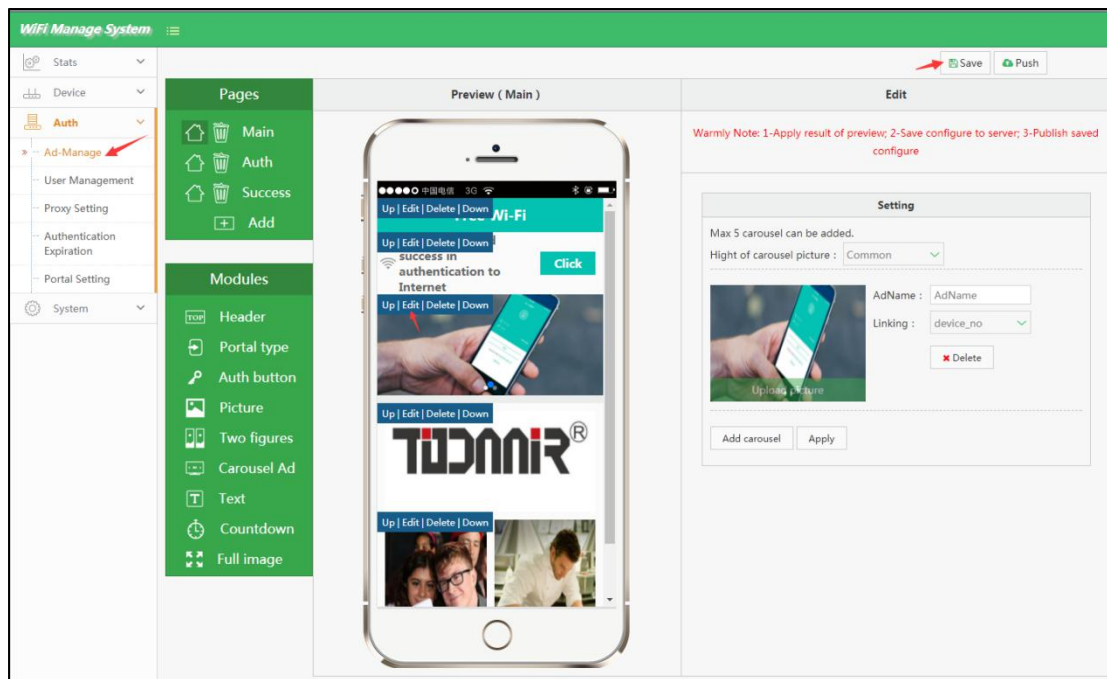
WiFi Manage System

Stats
Device
Auth
» Ad-Manage
User Management
Proxy Setting
Authentication Expiration
Portal Setting
System

Save
Push

Pages
Main
Auth
Success
Add

Modules
Header
Portal type
Auth button
Picture
Two figures
Carousel Ad
Text
Countdown
Full image

Preview ( Main )

●●●●○ 中国电信 3G
Up | Edit | Delete | Down
Free Wi-Fi
Up | Edit | Delete | Down
success in authentication to Internet
Click
Up | Edit | Delete | Down
Up | Edit | Delete | Down
TODNNIR®
Up | Edit | Delete | Down

Edit

Warmly Note: 1-Apply result of preview; 2-Save configure to server; 3-Publish saved configure

Setting
Max 5 carousel can be added.
Hight of carousel picture : Common
AdName : AdName
Linking : device_no
Delete
Upload picture
Add carousel
Apply